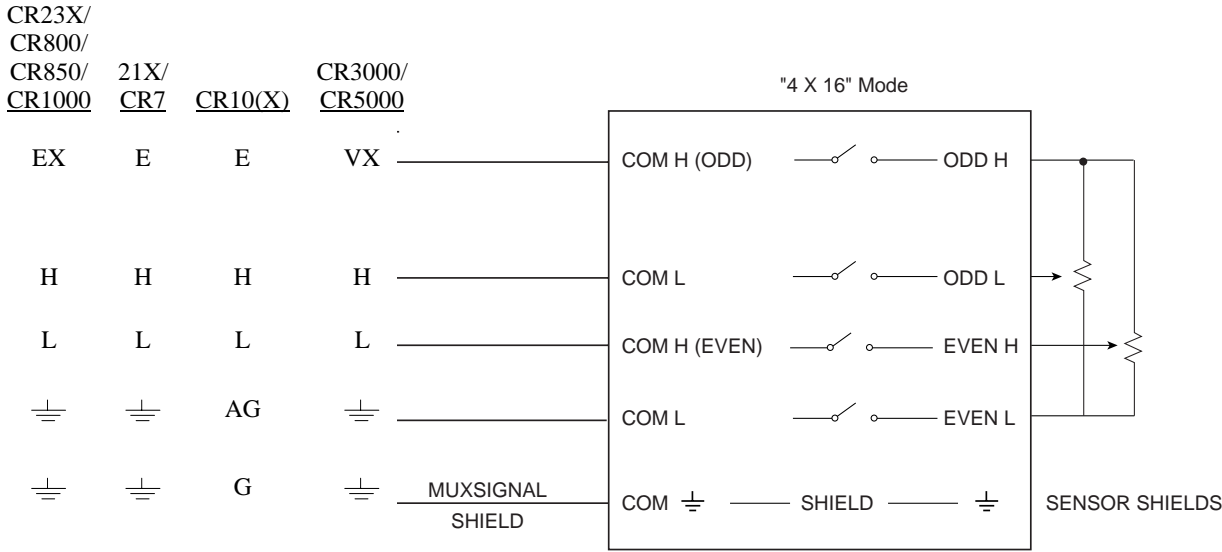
| CR23X/ CR800/ CR850/ CR1000 | 21X/ CR7 | CR10(X) | CR3000/ CR5000 |
|---|---|---|---|
| EX | E | E | VX |
| H | H | H | H |
| L | L | L | L |
| $\frac{\perp}{}$ | $\frac{\perp}{}$ | AG | $\frac{\perp}{}$ |
| $\frac{\perp}{}$ | $\frac{\perp}{}$ | G | $\frac{\perp}{}$ |

MUXSIGNAL
SHIELD

"4 X 16" Mode

COM H (ODD) ODD H
COM L ODD L
COM H (EVEN) EVEN H
COM L EVEN L
COM $\frac{\perp}{}$ SHIELD $\frac{\perp}{}$

SENSOR SHIELDS